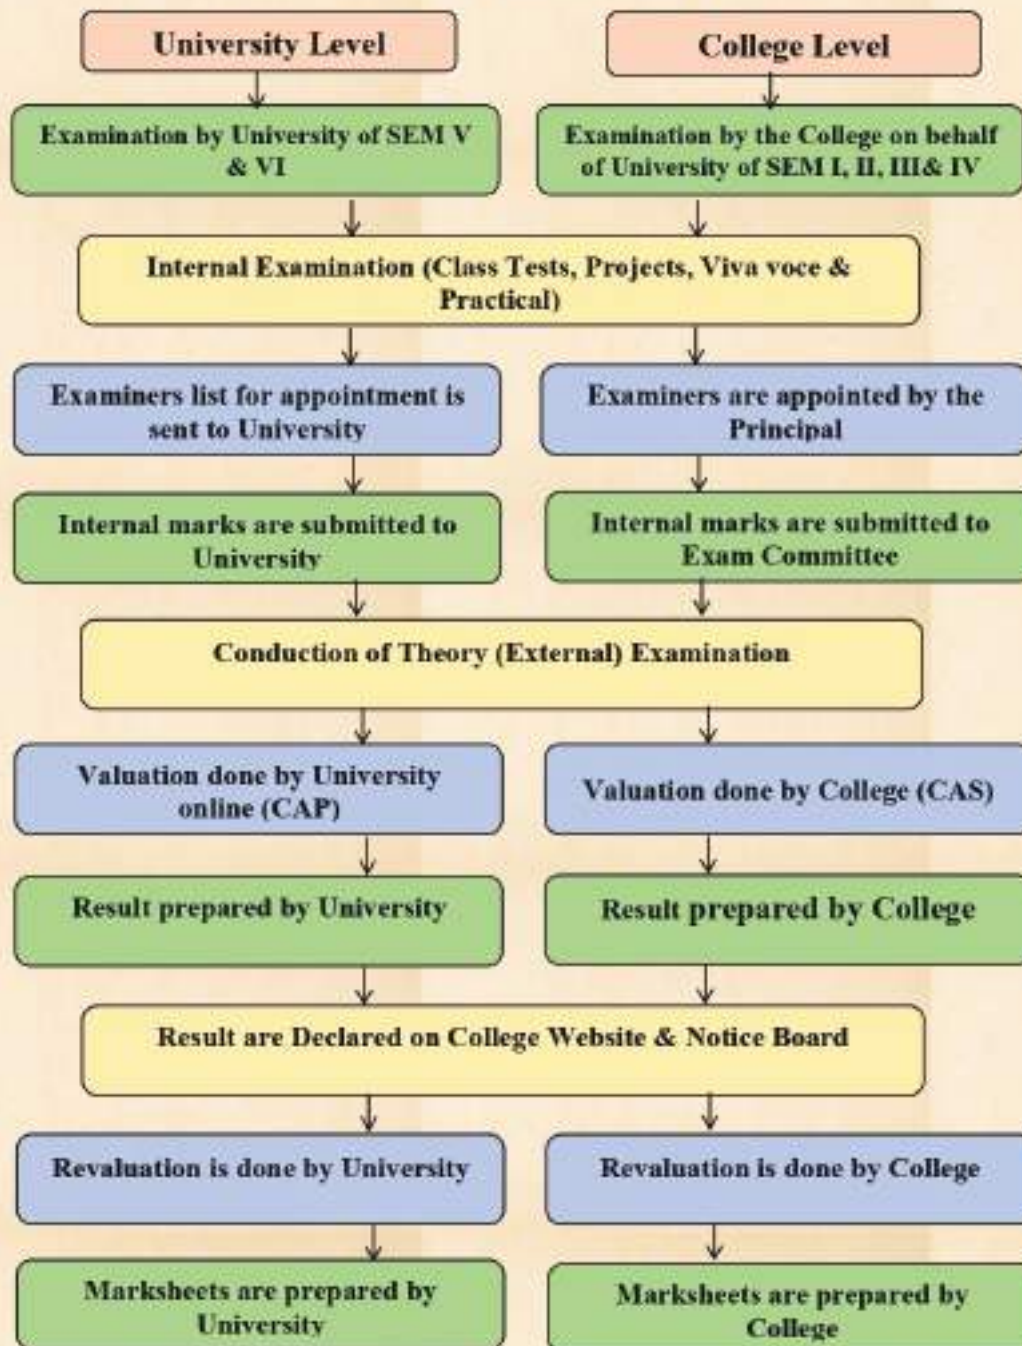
University Level

College Level

Examination by University of SEM V & VI

Examination by the College on behalf of University of SEM I, II, III& IV

Internal Examination (Class Tests, Projects, Viva voce & Practical)

Examiners list for appointment is sent to University

Examiners are appointed by the Principal

Internal marks are submitted to University

Internal marks are submitted to Exam Committee

Conduction of Theory (External) Examination

Valuation done by University online (CAP)

Valuation done by College (CAS)

Result prepared by University

Result prepared by College

Result are Declared on College Website & Notice Board

Revaluation is done by University

Revaluation is done by College

Marksheets are prepared by University

Marksheets are prepared by College